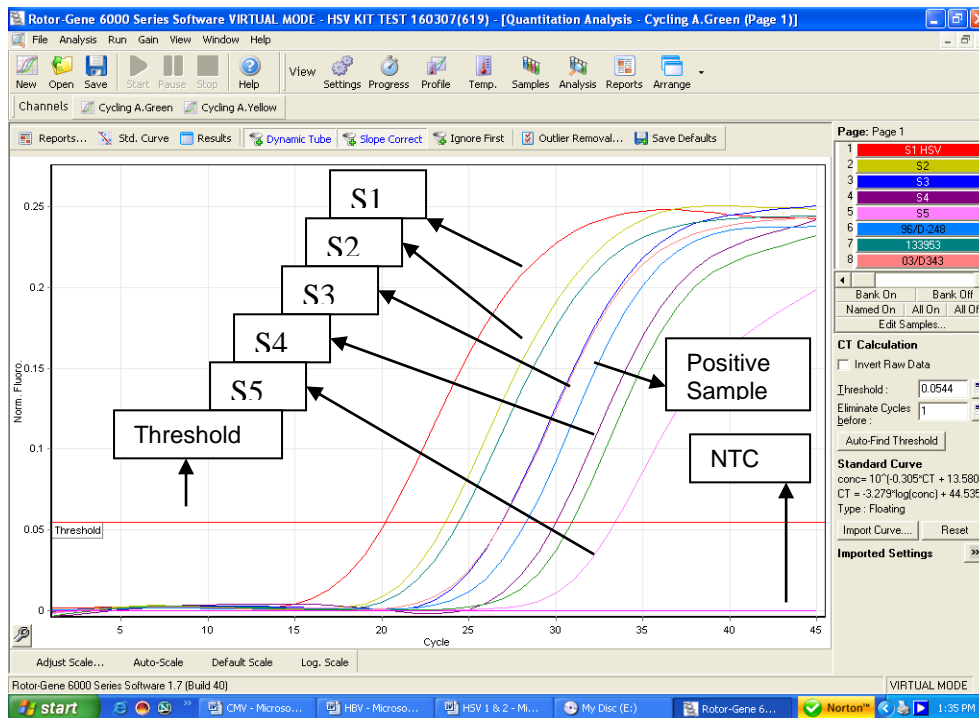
Rotor-Gene 6000 Series Software VIRTUAL MODE - HSV KIT TEST 160307(619) - [Quantitation Analysis - Cycling A.Green (Page 1)]

File Analysis Run Gain View Window Help

New Open Save Start Pause Stop Help View Settings Progress Profile Temp. Samples Analysis Reports Arrange

Channels Cycling A.Green Cycling A.Yellow

Reports... Std. Curve Results Dynamic Tube Slope Correct Ignore First Outlier Removal... Save Defaults

S1
S2
S3
S4
S5
Threshold
Positive Sample
NTC

0.25
0.2
0.15
0.1
0.05
0
Norm. Fluoro.
Threshold
5 10 15 20 25 30 35 40 45
Cycle

Adjust Scale... Auto-Scale Default Scale Log. Scale

Page: Page 1

| | |
|---|---|
| 1 | S1 HSV |
| 2 | S2 |
| 3 | S3 |
| 4 | S4 |
| 5 | S5 |
| 6 | 96/D-248 |
| 7 | 133953 |
| 8 | 03/D343 |

Bank On Bank Off
Named On All On All Of
Edit Samples...

CT Calculation
Invert Raw Data
Threshold : 0.0544
Eliminate Cycles before : 1
Auto-Find Threshold

Standard Curve
conc= 10^(-0.305*CT + 13.580
CT = -3.279*log(conc) + 44.535
Type : Floating
Import Curve... Reset
Imported Settings

Rotor-Gene 6000 Series Software 1.7 (Build 40)
VIRTUAL MODE

start CMV - Microso... HBV - Microso... HSV 1 & 2 - Mi... My Disc (E:) Rotor-Gene 6... Norton 1:35 PM